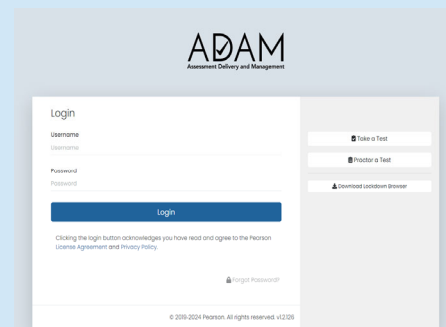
ADAM
Assessment Delivery and Management

Login

Username
Username

Password
Password

Login

Clicking the login button acknowledges you have read and agree to the Pearson License Agreement and Privacy Policy.

Forgot Password?

© 2019-2024 Pearson. All rights reserved. v1.2.126

Take a Test

Proctor a Test

Download Lockdown Browser